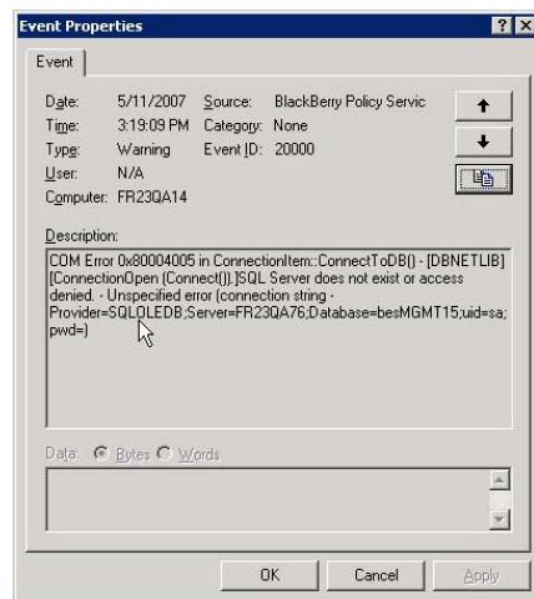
Event Properties

Event

Date: 5/11/2007 Source: BlackBerry Policy Servic
Time: 3:19:09 PM Category: None
Type: Warning Event ID: 20000
User: N/A
Computer: FR23QA14

Description:

COM Error 0x80004005 in ConnectionItem::ConnectToDB() - [DBNETLIB][ConnectionOpen (Connect()).]SQL Server does not exist or access denied. - Unspecified error (connection string - Provider=SQLOLEDB;Server=FR23QA76;Database=besMGMT15;uid=sa;pwd=)

Data: Bytes Words

OK Cancel Apply